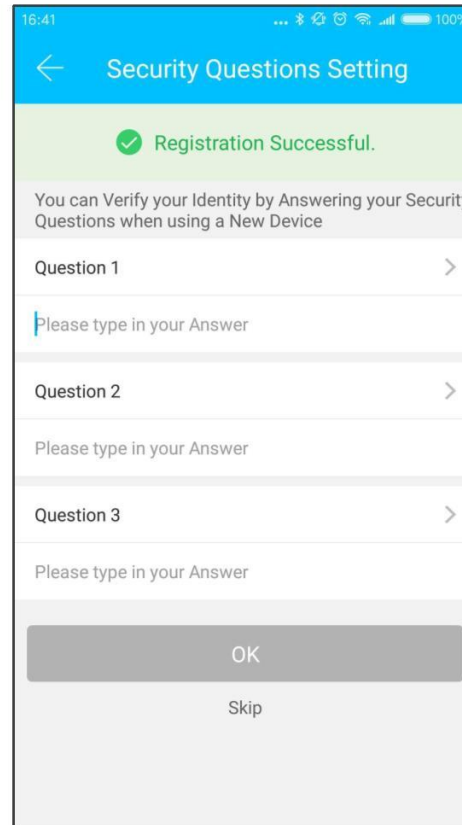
16:41

100

Security Questions Setting

Registration Successful.

You can Verify your Identity by Answering your Securit Questions when using a New Device

Question 1

Please type in your Answer

Question 2

Please type in your Answer

Question 3

Please type in your Answer

OK

Skip